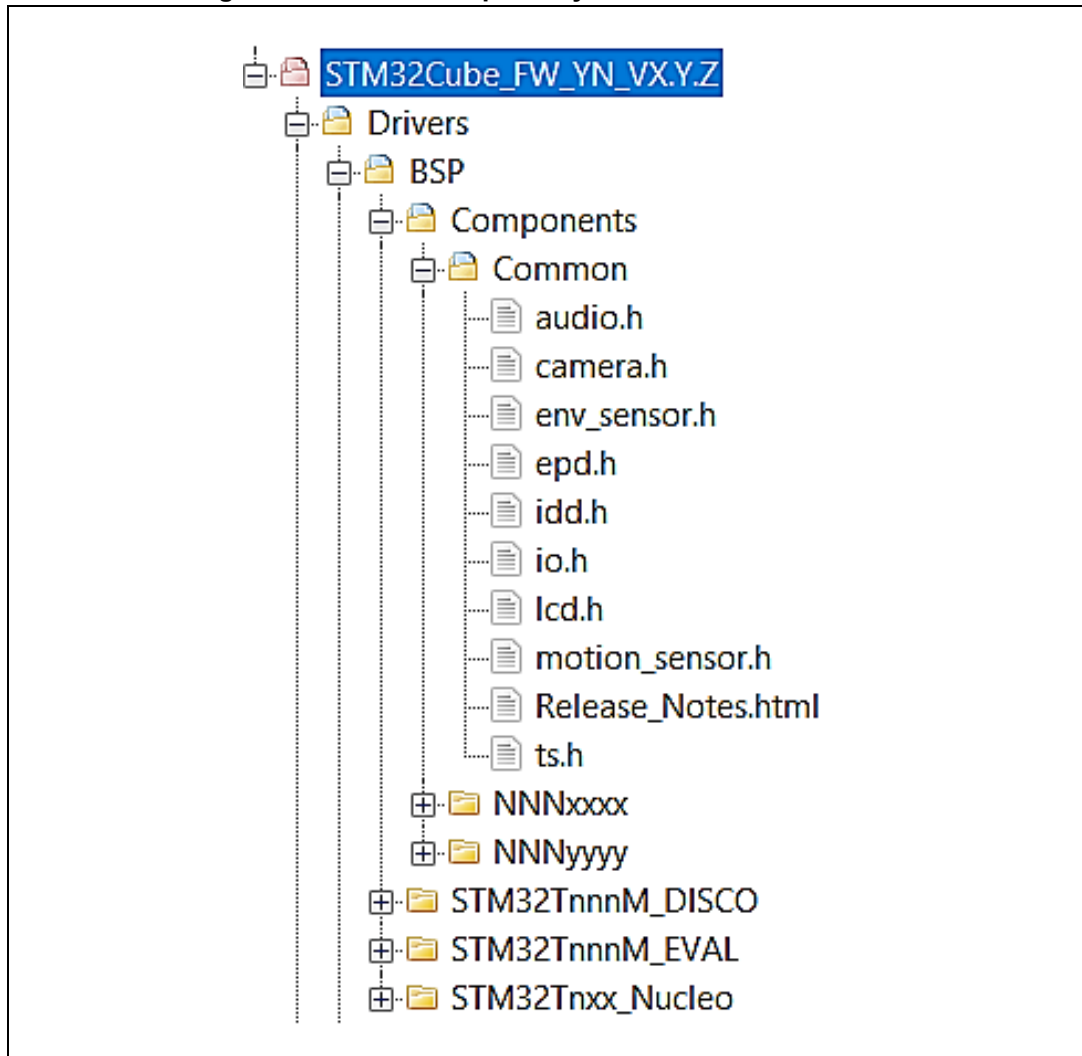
STM32Cube_FW_YN_VX.Y.Z
Drivers
BSP
Components
Common
audio.h
camera.h
env_sensor.h
epd.h
idd.h
io.h
lcd.h
motion_sensor.h
Release_Notes.html
ts.h
NNNxxxx
NNNyyyy
STM32TnnnM_DISCO
STM32TnnnM_EVAL
STM32Tnxx_Nucleo